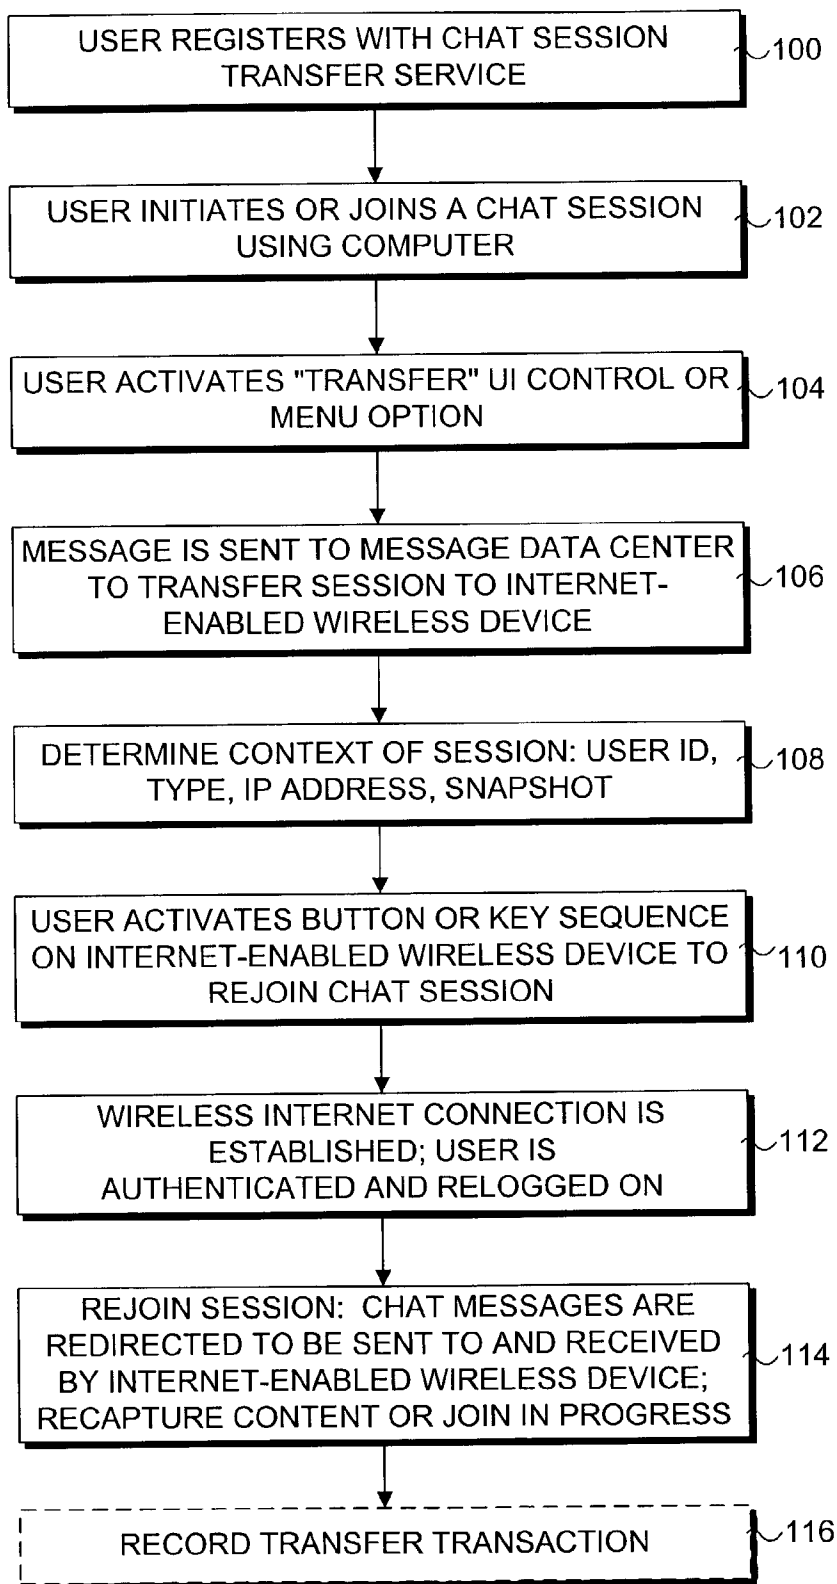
USER REGISTERS WITH CHAT SESSION TRANSFER SERVICE

100

USER INITIATES OR JOINS A CHAT SESSION USING COMPUTER

102

USER ACTIVATES "TRANSFER" UI CONTROL OR MENU OPTION

104

MESSAGE IS SENT TO MESSAGE DATA CENTER TO TRANSFER SESSION TO INTERNET-ENABLED WIRELESS DEVICE

106

DETERMINE CONTEXT OF SESSION: USER ID, TYPE, IP ADDRESS, SNAPSHOT

108

USER ACTIVATES BUTTON OR KEY SEQUENCE ON INTERNET-ENABLED WIRELESS DEVICE TO REJOIN CHAT SESSION

110

WIRELESS INTERNET CONNECTION IS ESTABLISHED; USER IS AUTHENTICATED AND RELOGGED ON

112

REJOIN SESSION: CHAT MESSAGES ARE REDIRECTED TO BE SENT TO AND RECEIVED BY INTERNET-ENABLED WIRELESS DEVICE; RECAPTURE CONTENT OR JOIN IN PROGRESS

114

RECORD TRANSFER TRANSACTION

116